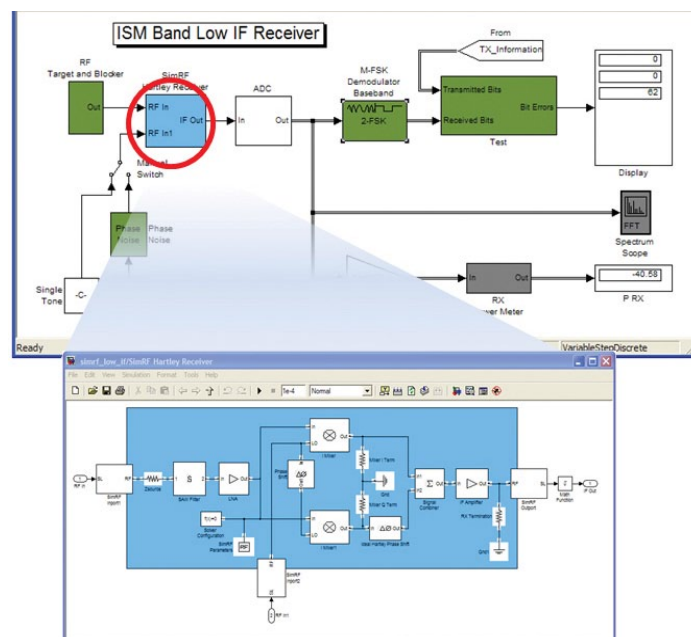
ISM Band Low IF Receiver

RF Target and Blocker

Out

SimRF Hartley Receiver

RF In

RF In1

IF Out

ADC

In

Out

M-FSK Demodulator Baseband

2-FSK

From

TX_Information

Transmitted Bits

Received Bits

Bit Errors

Test

0

0

62

Display

Manual Switch

Phase Noise

Phase Noise

FFT

Spectrum Scope

Single Tone

-C-

In

Out

RX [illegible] Power Meter

-40.58

P RX

Ready

VariableStepDiscrete

simrf_low_if/SimRF Hartley Receiver

File Edit View Simulation Format Tools Help

1e-4

Normal

1 RF In

SimRF Inport1

Zstub

SAW Filter

LNA

Phase Shift

I Mixer

Mixer I Term

Mixer Q Term

Gnd

Q Mixer

Q Mixer1

Solver Configuration

SimRF Parameters

Ideal Hartley Phase Shift

Signal Combiner

IF Amplifier

RX Terminator

Gnd1

SimRF Outport

Math Function

1 IF Out

SimRF Inport2

2 RF In1